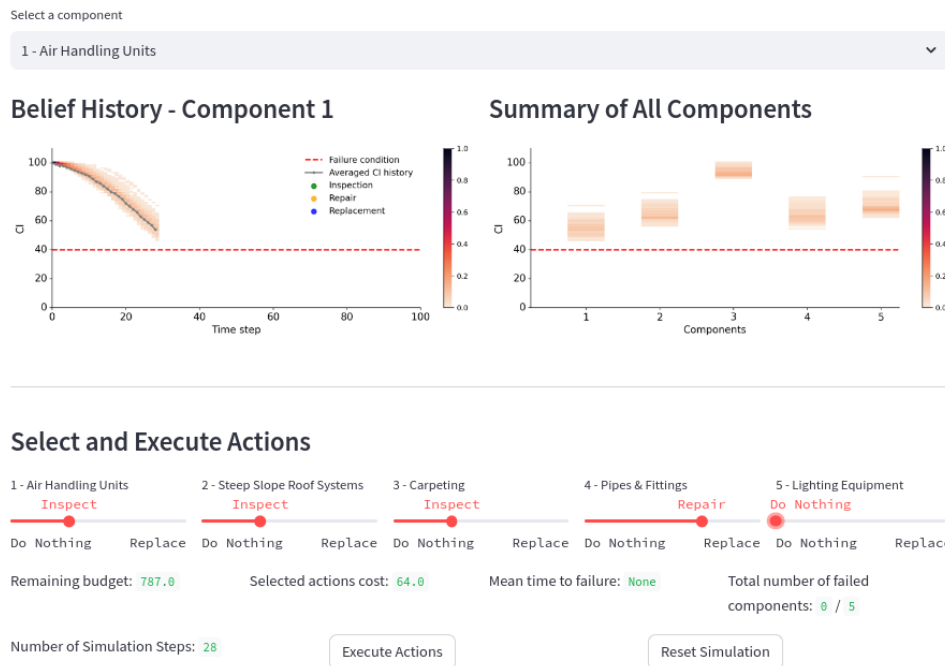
Select a component

1 - Air Handling Units

Belief History - Component 1

Summary of All Components

100
80
60
40
20
0
CI
0
20
40
60
80
100
Time step

Failure condition
Averaged CI history
Inspection
Repair
Replacement

1.0
0.8
0.6
0.4
0.2
0.0

100
80
60
40
20
0
CI
1
2
3
4
5
Components

1.0
0.8
0.6
0.4
0.2
0.0

Select and Execute Actions

1 - Air Handling Units
Inspect
Do Nothing Replace

2 - Steep Slope Roof Systems
Inspect
Do Nothing Replace

3 - Carpeting
Inspect
Do Nothing Replace

4 - Pipes & Fittings
Repair
Do Nothing Replace

5 - Lighting Equipment
Do Nothing
Do Nothing Replac

Remaining budget: 787.0

Selected actions cost: 64.0

Mean time to failure: None

Total number of failed components: 0 / 5

Number of Simulation Steps: 28

Execute Actions

Reset Simulation